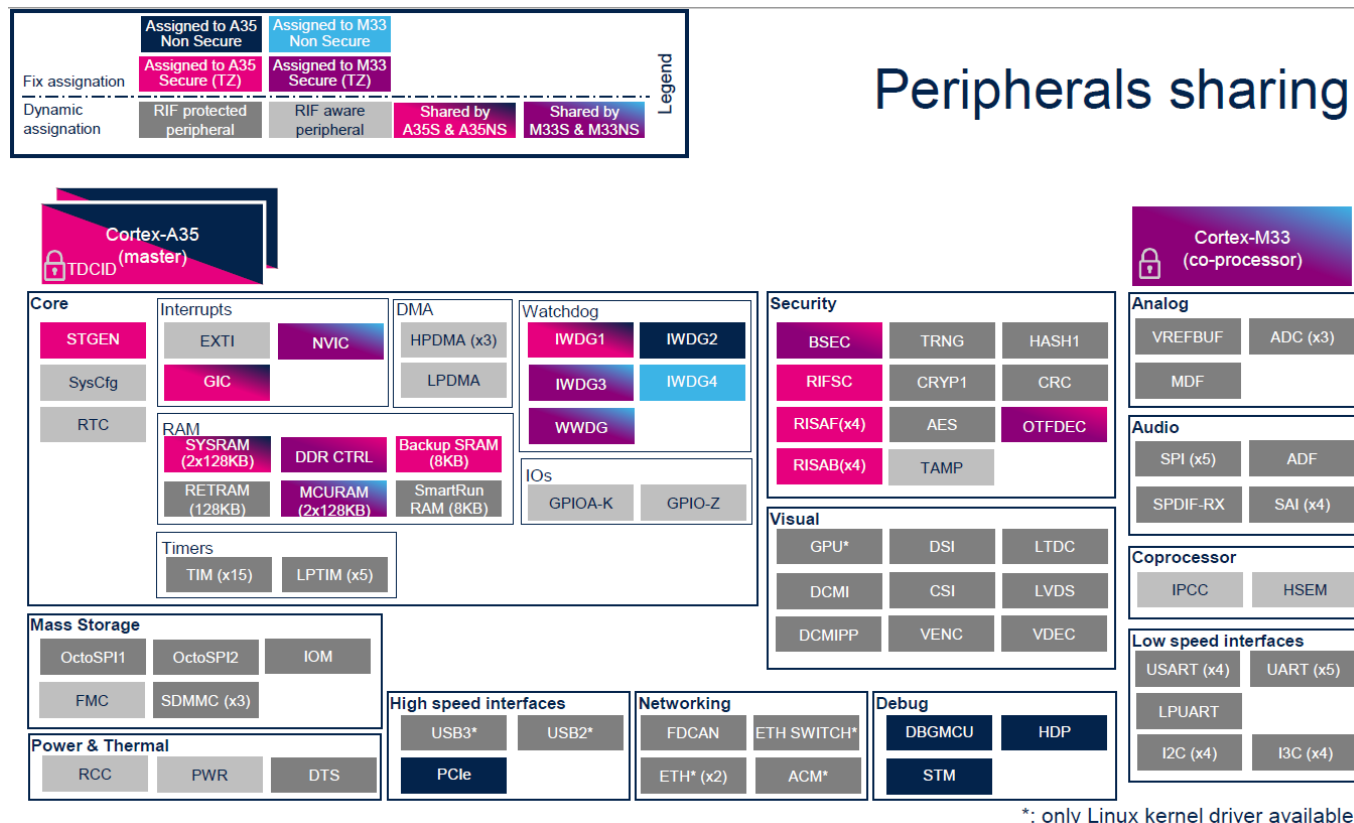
Fix assignation

Dynamic assignation

Assigned to A35 Non Secure

Assigned to M33 Non Secure

Assigned to A35 Secure (TZ)

Assigned to M33 Secure (TZ)

RIF protected peripheral

RIF aware peripheral

Shared by A35S & A35NS

Shared by M33S & M33NS

Legend

Peripherals sharing

Cortex-A35 (master)

TDCID

Cortex-M33 (co-processor)

Core
STGEN
SysCfg
RTC

Interrupts
EXTI
NVIC
GIC

DMA
HPDMA (x3)
LPDMA

Watchdog
IWDG1
IWDG2
IWDG3
IWDG4
WWDG

RAM
SYSRAM (2x128KB)
DDR CTRL
Backup SRAM (8KB)
RETRAM (128KB)
MCURAM (2x128KB)
SmartRun RAM (8KB)

IOs
GPIOA-K
GPIO-Z

Timers
TIM (x15)
LPTIM (x5)

Security
BSEC
TRNG
HASH1
RIFSC
CRYP1
CRC
RISAF(x4)
AES
OTFDEC
RISAB(x4)
TAMP

Visual
GPU*
DSI
LTDC
DCMI
CSI
LVDS
DCMIPP
VENC
VDEC

Analog
VREFBUF
ADC (x3)
MDF

Audio
SPI (x5)
ADF
SPDIF-RX
SAI (x4)

Coprocessor
IPCC
HSEM

Low speed interfaces
USART (x4)
UART (x5)
LPUART
I2C (x4)
I3C (x4)

Mass Storage
OctoSPI1
OctoSPI2
IOM
FMC
SDMMC (x3)

Power & Thermal
RCC
PWR
DTS

High speed interfaces
USB3*
USB2*
PCIe

Networking
FDCAN
ETH SWITCH*
ETH* (x2)
ACM*

Debug
DBGMCU
HDP
STM

*: only Linux kernel driver available